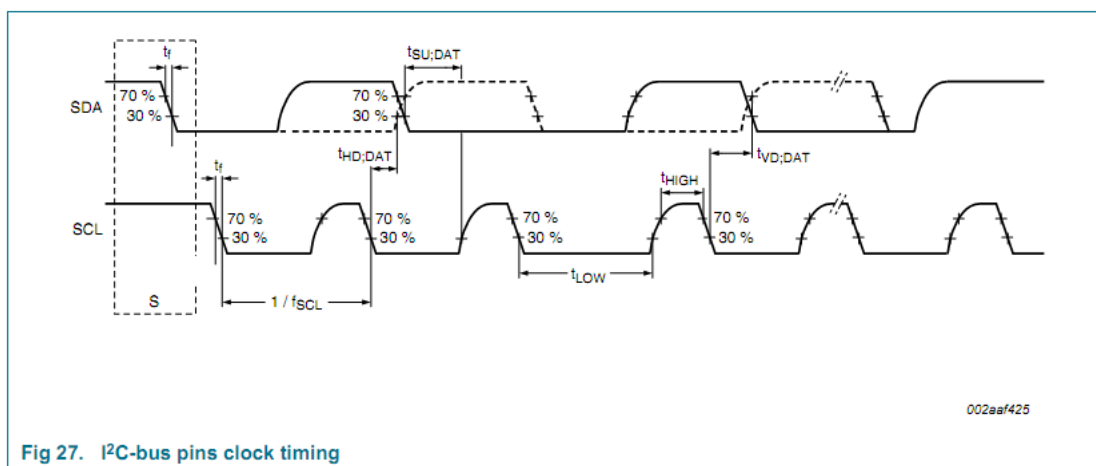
$t_f$

$t_{SU;DAT}$

SDA

70 %

30 %

70 %

30 %

$t_{HD;DAT}$

$t_{VD;DAT}$

$t_f$

$t_{HIGH}$

SCL

70 %

30 %

70 %

30 %

70 %

30 %

70 %

30 %

$t_{LOW}$

S

$1 / f_{SCL}$

002aaf425

Fig 27. I$^2$C-bus pins clock timing